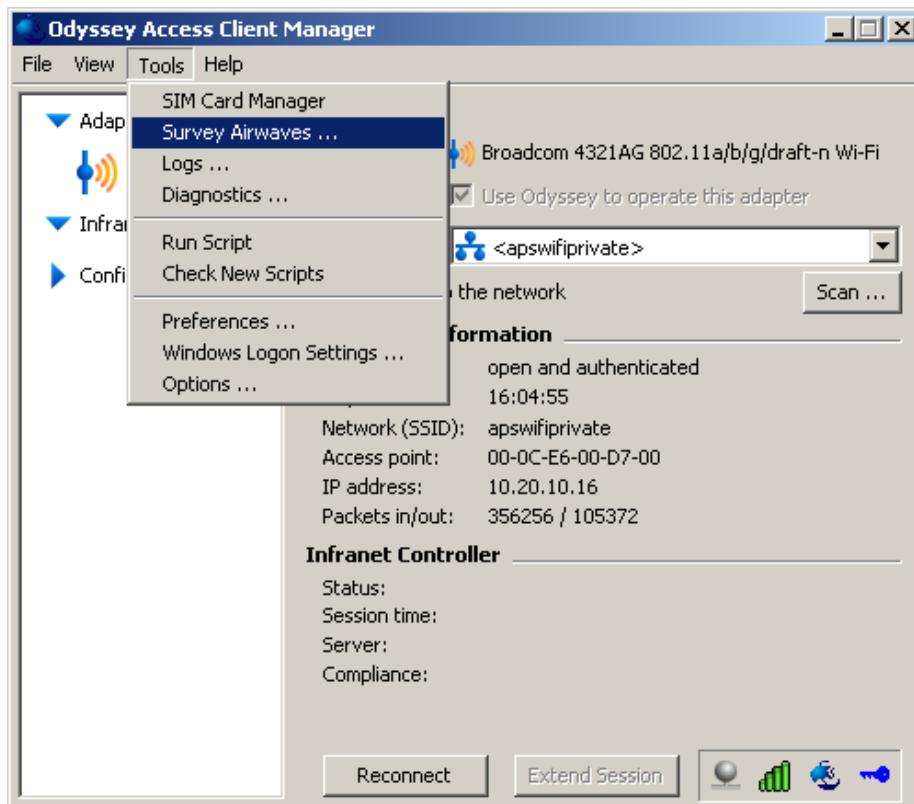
Odyssey Access Client Manager

File View Tools Help

SIM Card Manager
Survey Airwaves ...
Logs ...
Diagnostics ...
Run Script
Check New Scripts
Preferences ...
Windows Logon Settings ...
Options ...

Adap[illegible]
Infra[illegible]
Confi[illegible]

Broadcom 4321AG 802.11a/b/g/draft-n Wi-Fi
Use Odyssey to operate this adapter
<apswifiprivate>
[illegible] the network
Scan ...

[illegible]formation
open and authenticated
16:04:55
Network (SSID): apswifiprivate
Access point: 00-0C-E6-00-D7-00
IP address: 10.20.10.16
Packets in/out: 356256 / 105372

Infranet Controller
Status:
Session time:
Server:
Compliance:

Reconnect
Extend Session